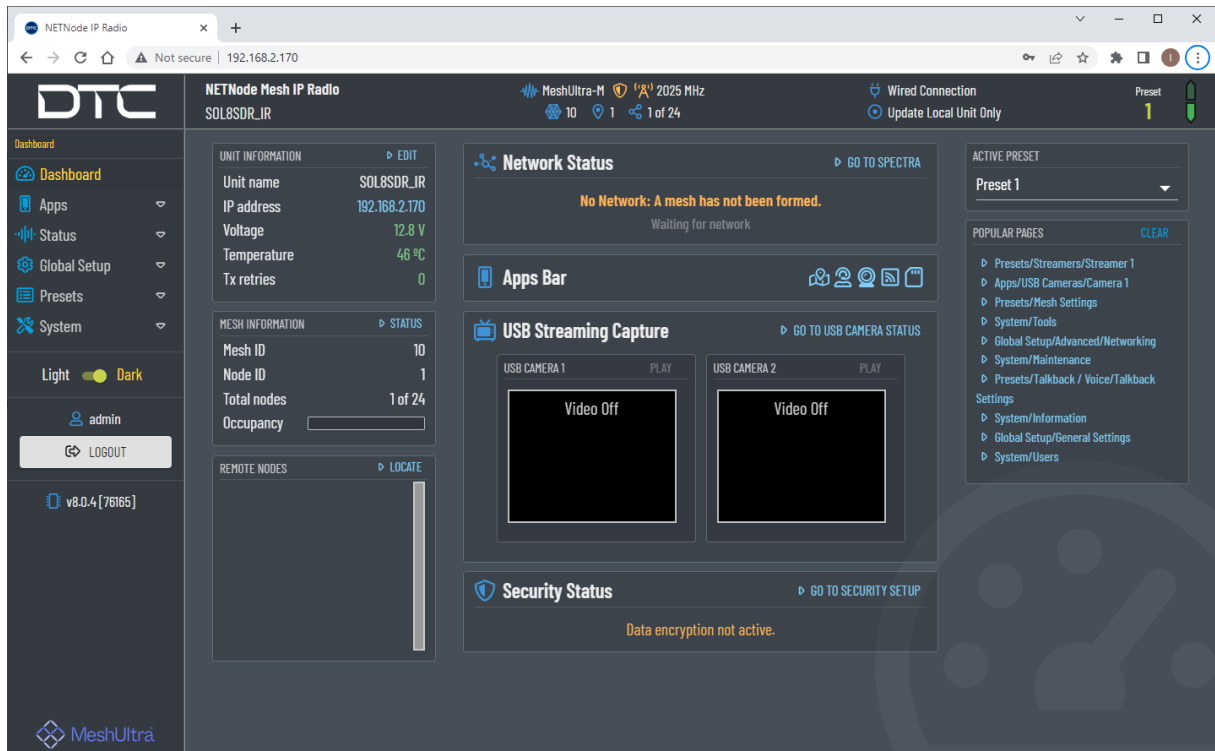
NETNode IP Radio
Not secure | 192.168.2.170

DTC
NETNode Mesh IP Radio
SOL8SDR_IR
MeshUltra-M 2025 MHz
10 1 1 of 24
Wired Connection
Update Local Unit Only
Preset
1

Dashboard
Dashboard
Apps
Status
Global Setup
Presets
System
Light Dark
admin
LOGOUT
v8.0.4 [76165]
MeshUltra

UNIT INFORMATION EDIT
Unit name SOL8SDR_IR
IP address 192.168.2.170
Voltage 12.8 V
Temperature 46 ºC
Tx retries 0

MESH INFORMATION STATUS
Mesh ID 10
Node ID 1
Total nodes 1 of 24
Occupancy

REMOTE NODES LOCATE

Network Status GO TO SPECTRA
No Network: A mesh has not been formed.
Waiting for network

Apps Bar

USB Streaming Capture GO TO USB CAMERA STATUS
USB CAMERA 1 PLAY
Video Off
USB CAMERA 2 PLAY
Video Off

Security Status GO TO SECURITY SETUP
Data encryption not active.

ACTIVE PRESET
Preset 1

POPULAR PAGES CLEAR
Presets/Streamers/Streamer 1
Apps/USB Cameras/Camera 1
Presets/Mesh Settings
System/Tools
Global Setup/Advanced/Networking
System/Maintenance
Presets/Talkback / Voice/Talkback Settings
System/Information
Global Setup/General Settings
System/Users